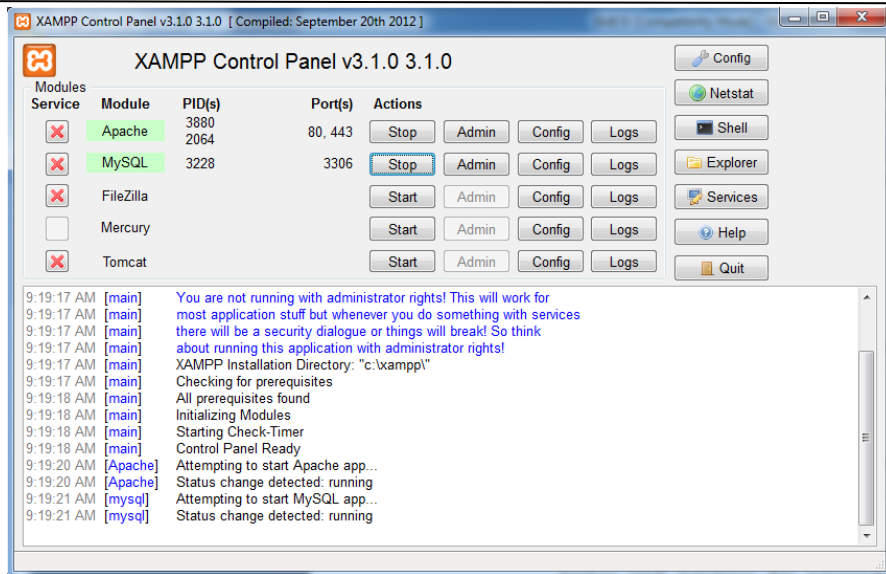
XAMPP Control Panel v3.1.0 3.1.0 [ Compiled: September 20th 2012 ]

XAMPP Control Panel v3.1.0 3.1.0

Modules

| Service | Module | PID(s) | Port(s) | Actions | | | |
|---|---|---|---|---|---|---|---|
| | Apache | 3880 2064 | 80, 443 | Stop | Admin | Config | Logs |
| | MySQL | 3228 | 3306 | Stop | Admin | Config | Logs |
| | FileZilla | | | Start | Admin | Config | Logs |
| | Mercury | | | Start | Admin | Config | Logs |
| | Tomcat | | | Start | Admin | Config | Logs |

Config
Netstat
Shell
Explorer
Services
Help
Quit

9:19:17 AM [main] You are not running with administrator rights! This will work for
9:19:17 AM [main] most application stuff but whenever you do something with services
9:19:17 AM [main] there will be a security dialogue or things will break! So think
9:19:17 AM [main] about running this application with administrator rights!
9:19:17 AM [main] XAMPP Installation Directory: "c:\xampp\"
9:19:17 AM [main] Checking for prerequisites
9:19:18 AM [main] All prerequisites found
9:19:18 AM [main] Initializing Modules
9:19:18 AM [main] Starting Check-Timer
9:19:18 AM [main] Control Panel Ready
9:19:20 AM [Apache] Attempting to start Apache app...
9:19:20 AM [Apache] Status change detected: running
9:19:21 AM [mysql] Attempting to start MySQL app...
9:19:21 AM [mysql] Status change detected: running